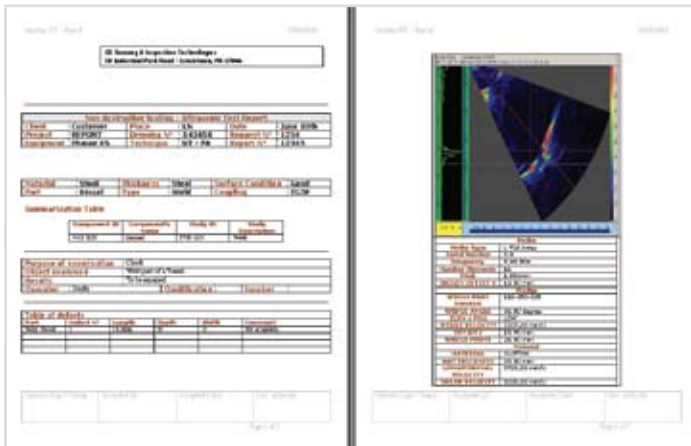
GE Sensing & Inspection Technologies
50 Industrial Park Road · Lewistown, PA 17044

Non destructive testing - Ultrasonic Test Report

| Client | Customer | Place | GE | Date | June 2006 |
|---|---|---|---|---|---|
| Object | REPORT | Drawing N° | 542458 | Request N° | 5234 |
| Equipment | Phasor XS | Technique | UT - PA | Report N° | 12345 |

| Material | Steel | Thickness | Steel | Surface Condition | Good |
|---|---|---|---|---|---|
| Part | Vessel | Type | Weld | Coupling | Gel |

Summarization Table

| Component ID | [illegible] | Study ID | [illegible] |
|---|---|---|---|
| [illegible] | Vessel | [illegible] | Weld |

| Purpose of examination | Client |
|---|---|
| Object examined | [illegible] |
| Results | To be repaired |
| Operator | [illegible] |

Table of defects

| Part | Defect N° | Length | Depth | Width | Comment |
|---|---|---|---|---|---|
| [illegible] | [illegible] | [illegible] | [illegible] | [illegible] | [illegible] |

Probe

| Probe Type | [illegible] |
|---|---|
| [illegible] | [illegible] |